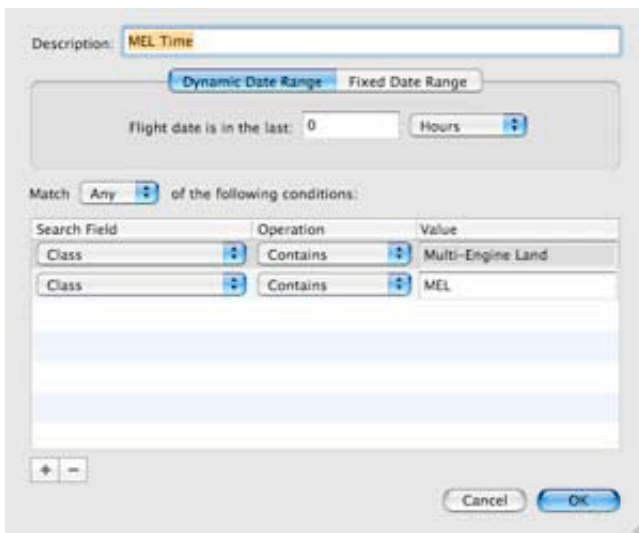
Description: MEL Time

Dynamic Date Range | Fixed Date Range

Flight date is in the last: 0 Hours

Match Any of the following conditions:

| Search Field | Operation | Value |
|---|---|---|
| Class | Contains | Multi-Engine Land |
| Class | Contains | MEL |

+ −

Cancel OK